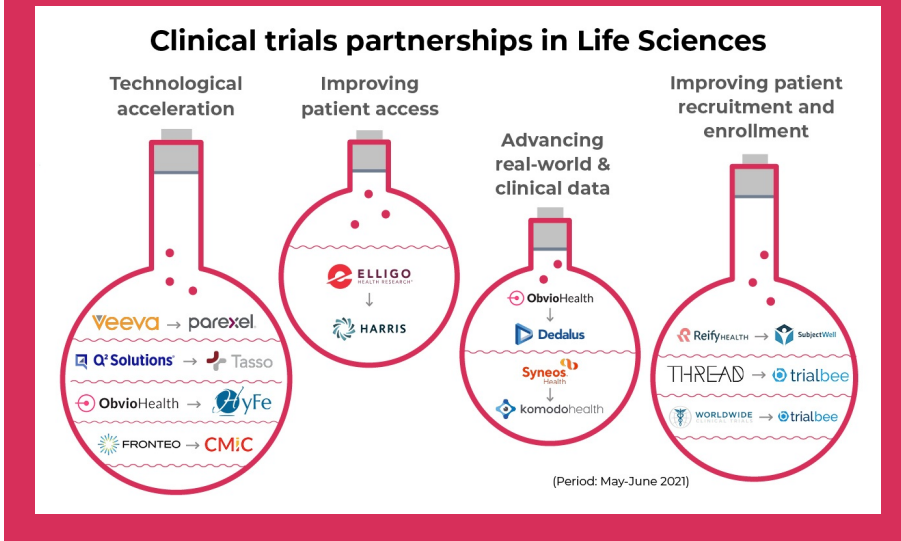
Clinical trials partnerships in Life Sciences

Technological acceleration

Veeva → parexel

Q² Solutions → Tasso

ObvioHealth → HyFe

FRONTEO → CMIC

Improving patient access

ELLIGO HEALTH RESEARCH

↓

HARRIS

Advancing real-world & clinical data

ObvioHealth

↓

Dedalus

Syneos Health

↓

komodohealth

Improving patient recruitment and enrollment

ReifyHEALTH → SubjectWell

THREAD → trialbee

WORLDWIDE CLINICAL TRIALS → trialbee

(Period: May-June 2021)